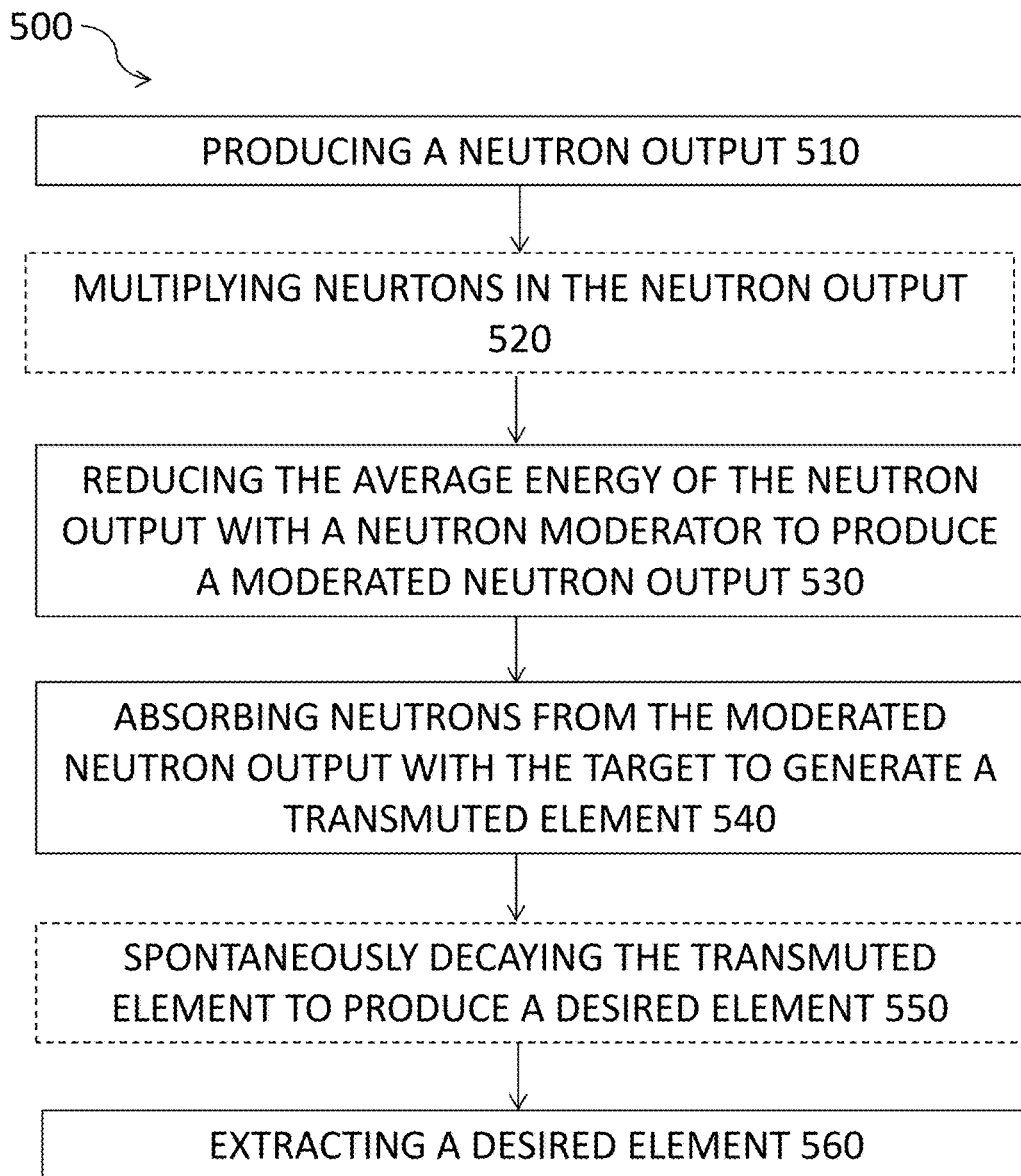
500

PRODUCING A NEUTRON OUTPUT 510

MULTIPLYING NEURTONS IN THE NEUTRON OUTPUT 520

REDUCING THE AVERAGE ENERGY OF THE NEUTRON OUTPUT WITH A NEUTRON MODERATOR TO PRODUCE A MODERATED NEUTRON OUTPUT 530

ABSORBING NEUTRONS FROM THE MODERATED NEUTRON OUTPUT WITH THE TARGET TO GENERATE A TRANSMUTED ELEMENT 540

SPONTANEOUSLY DECAYING THE TRANSMUTED ELEMENT TO PRODUCE A DESIRED ELEMENT 550

EXTRACTING A DESIRED ELEMENT 560